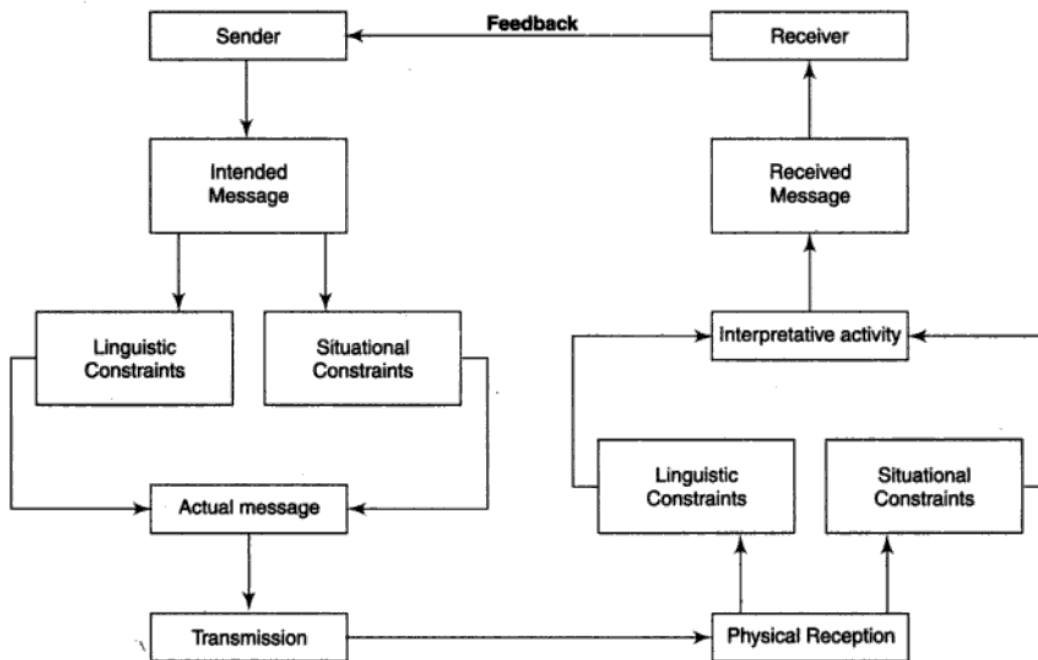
Sender

Feedback

Receiver

Intended Message

Received Message

Linguistic Constraints

Situational Constraints

Interpretative activity

Linguistic Constraints

Situational Constraints

Actual message

Transmission

Physical Reception